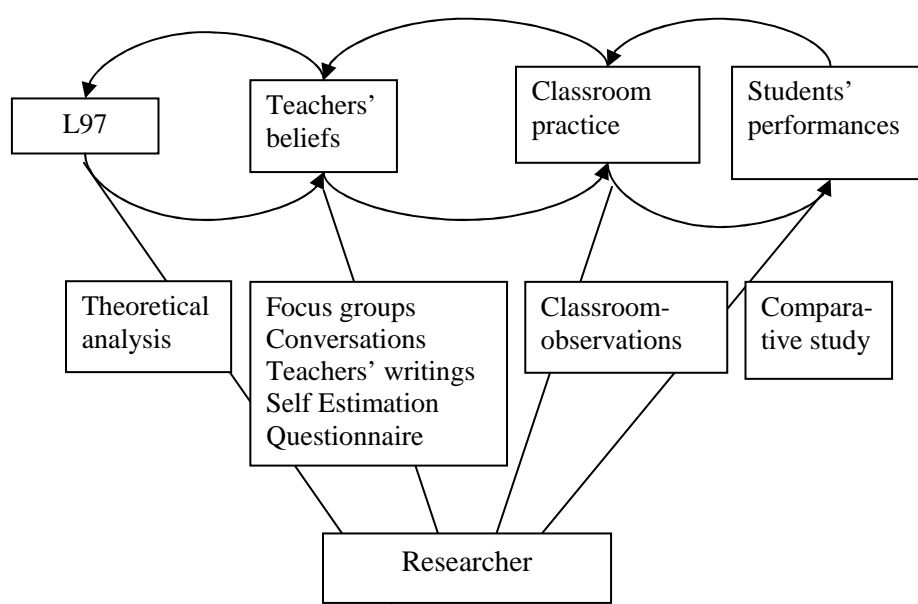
L97

Teachers' beliefs

Classroom practice

Students' performances

Theoretical analysis

Focus groups
Conversations
Teachers' writings
Self Estimation
Questionnaire

Classroom-observations

Comparative study

Researcher